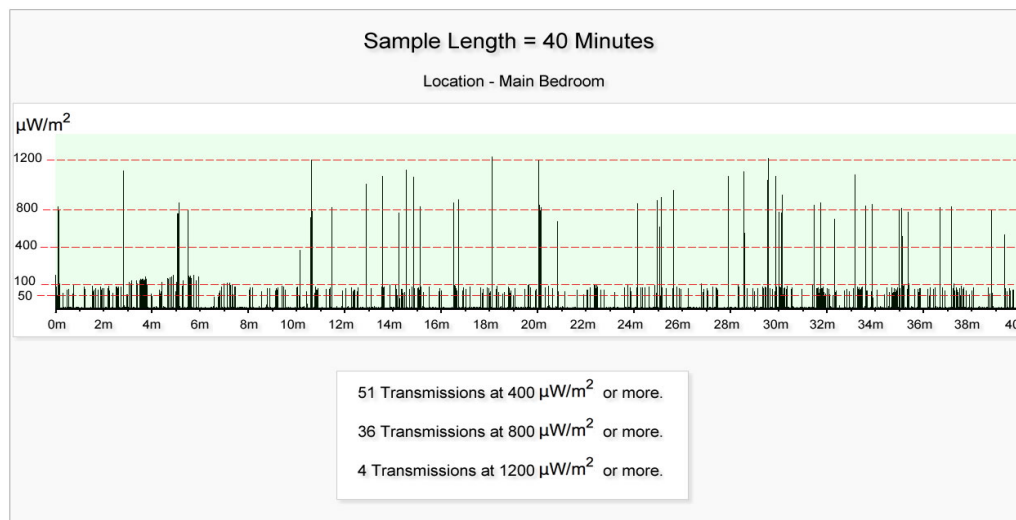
Sample Length = 40 Minutes

Location - Main Bedroom

$\mu W/m^2$

1200
800
400
100
50

0m 2m 4m 6m 8m 10m 12m 14m 16m 18m 20m 22m 24m 26m 28m 30m 32m 34m 36m 38m 40

51 Transmissions at 400 $\mu W/m^2$ or more.

36 Transmissions at 800 $\mu W/m^2$ or more.

4 Transmissions at 1200 $\mu W/m^2$ or more.